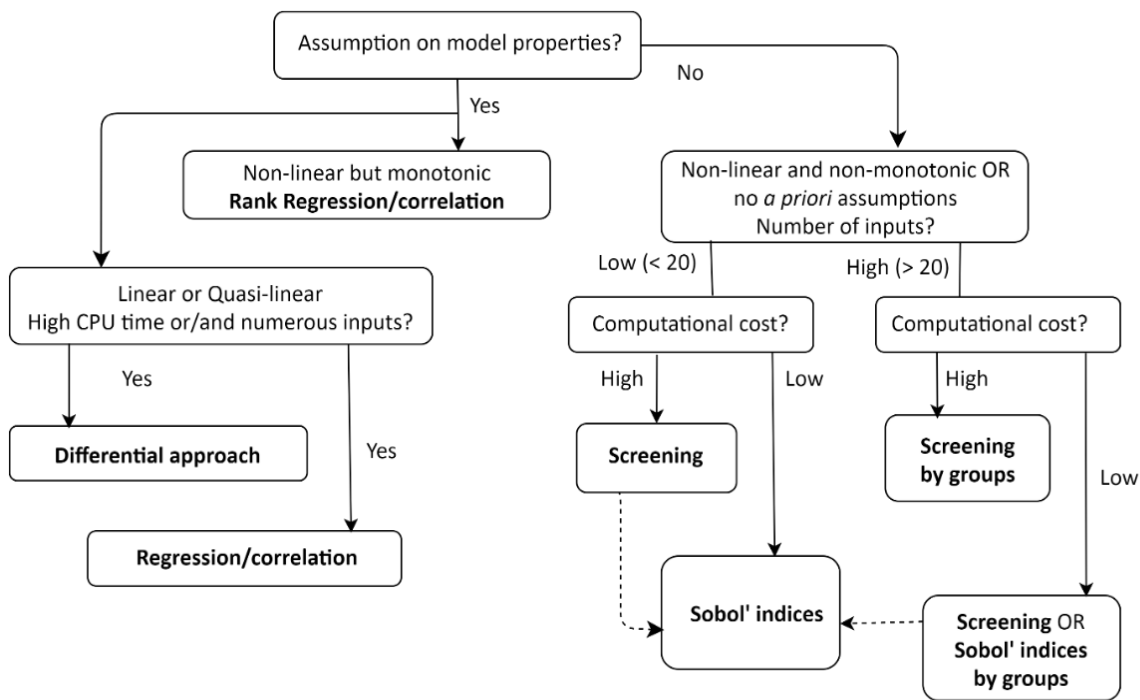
Assumption on model properties?

No

Yes

Non-linear but monotonic
**Rank Regression/correlation**

Non-linear and non-monotonic OR no *a priori* assumptions
Number of inputs?

Low (< 20)

High (> 20)

Linear or Quasi-linear
High CPU time or/and numerous inputs?

Computational cost?

Computational cost?

Yes

High

Low

High

**Differential approach**

Yes

**Screening**

**Screening by groups**

Low

**Regression/correlation**

**Sobol' indices**

**Screening** OR **Sobol' indices by groups**